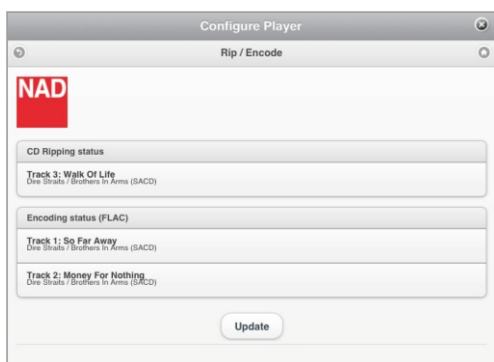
Configure Player

Rip / Encode

NAD

CD Ripping status

Track 3: Walk Of Life
Dire Straits / Brothers In Arms (SACD)

Encoding status (FLAC)

Track 1: So Far Away
Dire Straits / Brothers In Arms (SACD)

Track 2: Money For Nothing
Dire Straits / Brothers In Arms (SACD)

Update